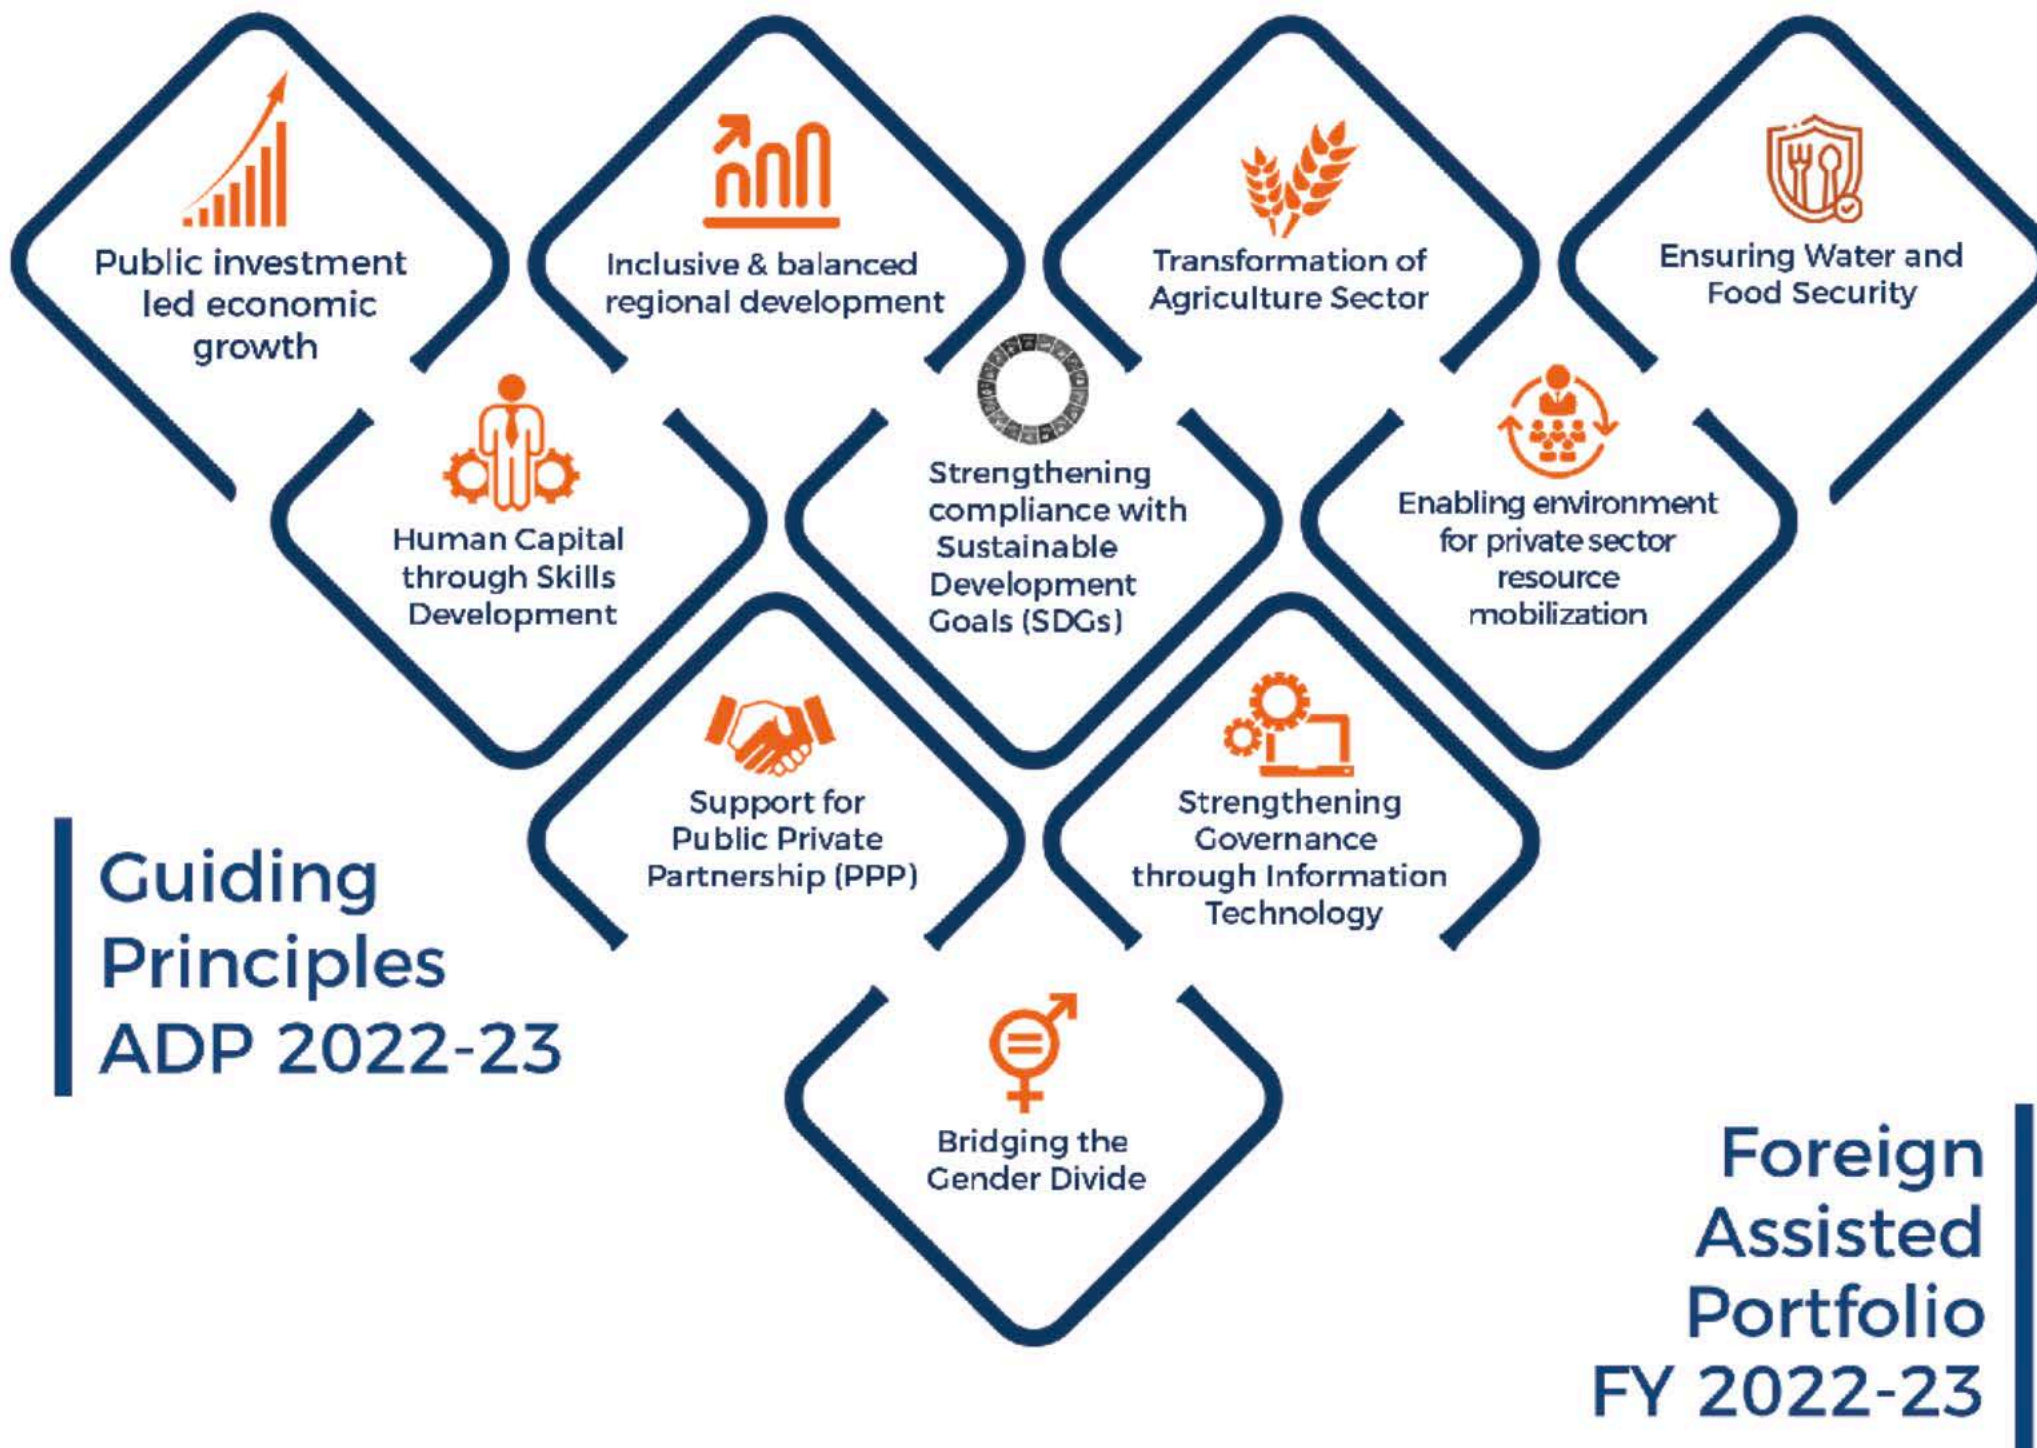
Public investment led economic growth

Inclusive & balanced regional development

Transformation of Agriculture Sector

Ensuring Water and Food Security

Human Capital through Skills Development

Strengthening compliance with Sustainable Development Goals (SDGs)

Enabling environment for private sector resource mobilization

Support for Public Private Partnership (PPP)

Strengthening Governance through Information Technology

Guiding Principles ADP 2022-23

Bridging the Gender Divide

Foreign Assisted Portfolio FY 2022-23